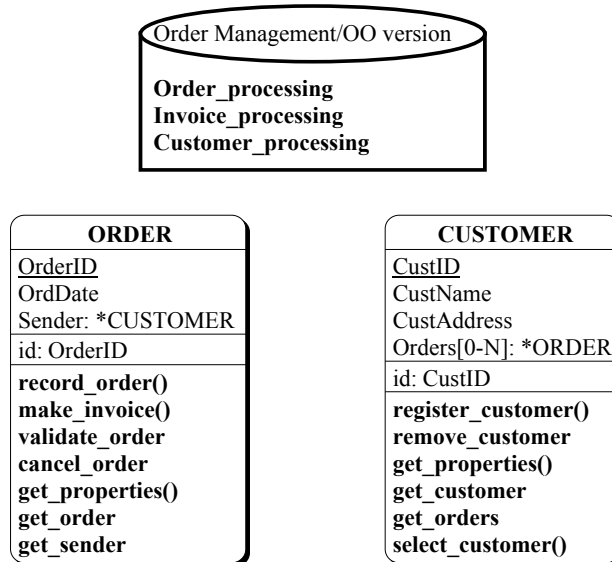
Order Management/OO version

Order_processing
Invoice_processing
Customer_processing

ORDER
OrderID
OrdDate
Sender: *CUSTOMER
id: OrderID
record_order()
make_invoice()
validate_order
cancel_order
get_properties()
get_order
get_sender

CUSTOMER
CustID
CustName
CustAddress
Orders[0-N]: *ORDER
id: CustID
register_customer()
remove_customer
get_properties()
get_customer
get_orders
select_customer()